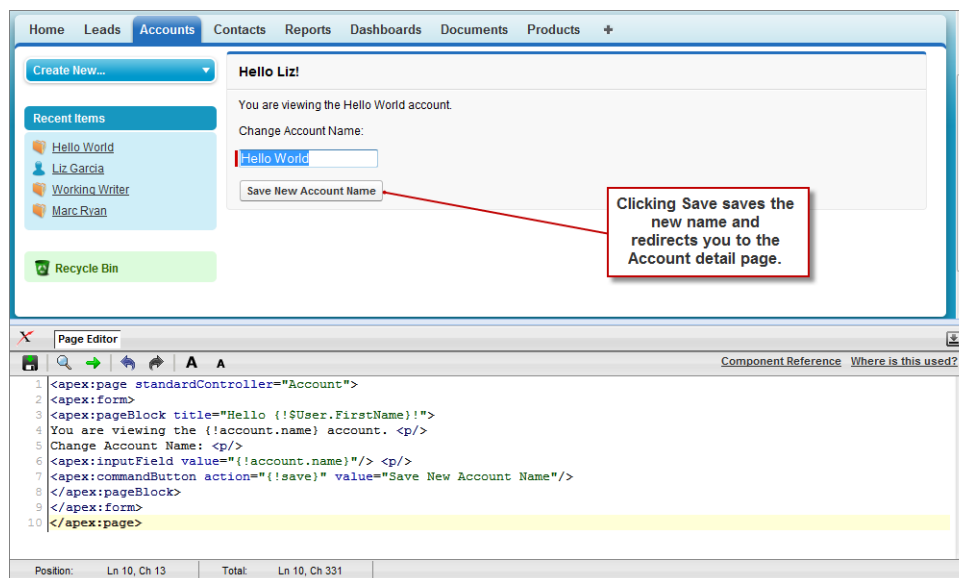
Home Leads Accounts Contacts Reports Dashboards Documents Products +

Create New...

Recent Items
Hello World
Liz Garcia
Working Writer
Marc Ryan

Recycle Bin

Hello Liz!

You are viewing the Hello World account.

Change Account Name:

Hello World

Save New Account Name

Clicking Save saves the new name and redirects you to the Account detail page.

Page Editor

A A

Component Reference Where is this used?

1 <apex:page standardController="Account">
2 <apex:form>
3 <apex:pageBlock title="Hello {!$User.FirstName}!">
4 You are viewing the {!account.name} account. <p/>
5 Change Account Name: <p/>
6 <apex:inputField value="{!account.name}"/> <p/>
7 <apex:commandButton action="{!save}" value="Save New Account Name"/>
8 </apex:pageBlock>
9 </apex:form>
10 </apex:page>

Position: Ln 10, Ch 13 Total: Ln 10, Ch 331